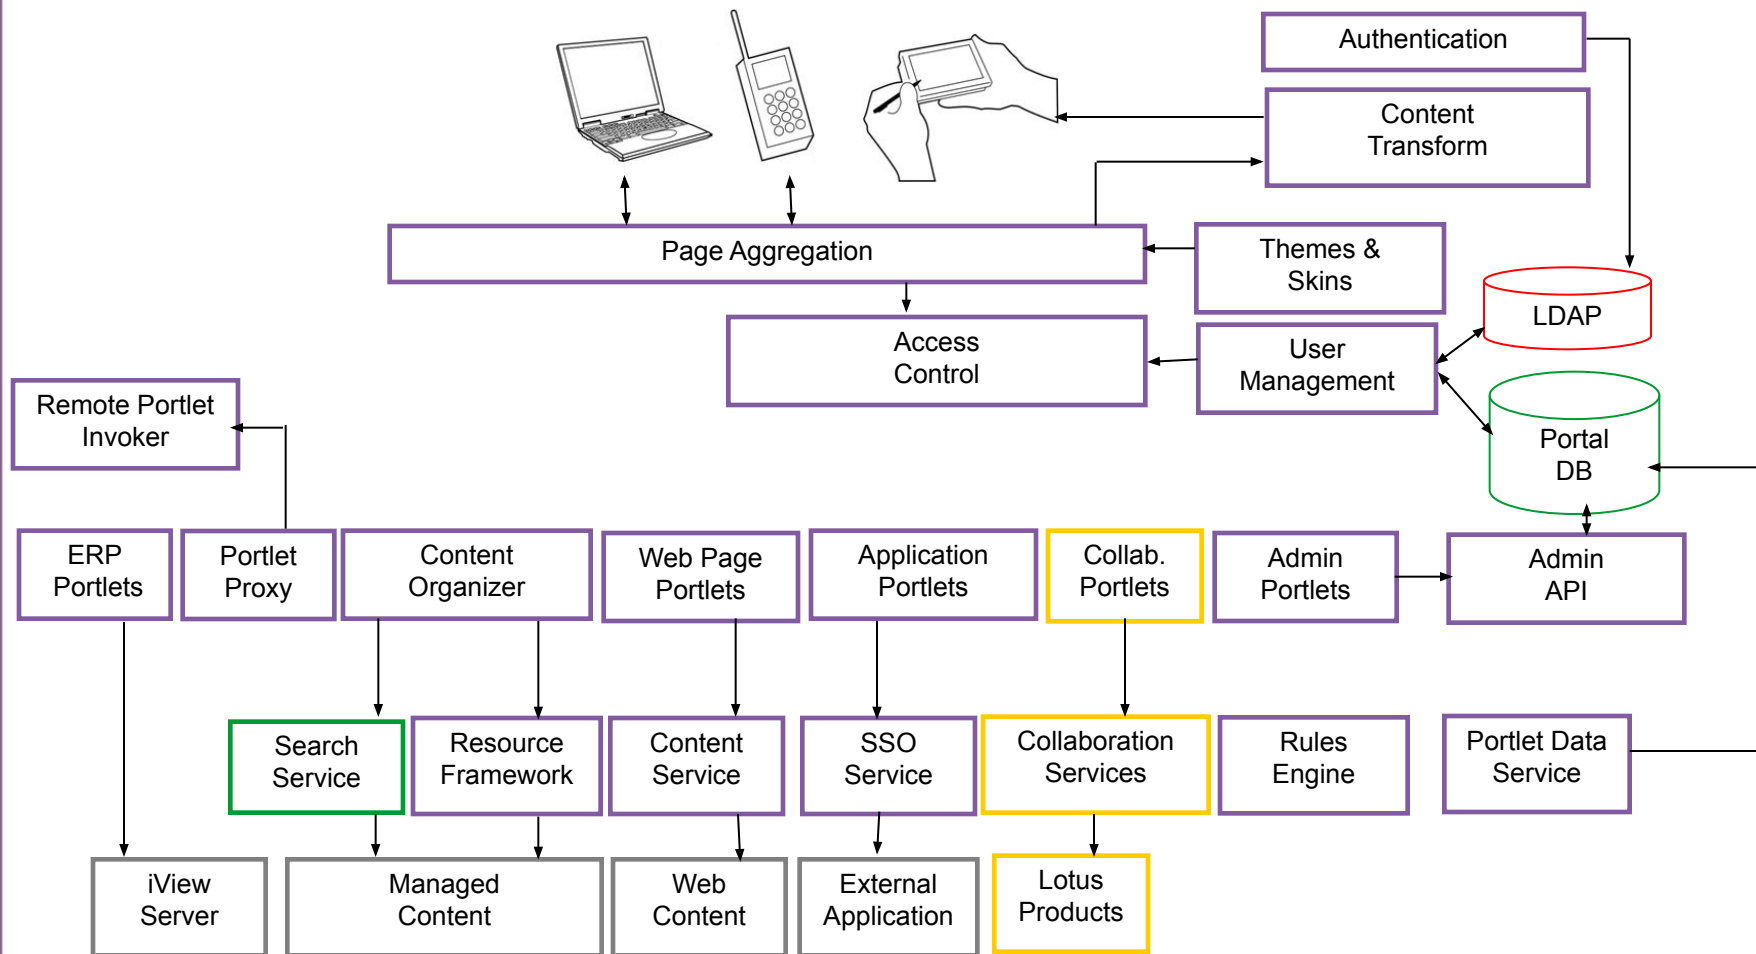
Authentication

Content Transform

Page Aggregation

Themes & Skins

LDAP

Access Control

User Management

Portal DB

Remote Portlet Invoker

ERP Portlets

Portlet Proxy

Content Organizer

Web Page Portlets

Application Portlets

Collab. Portlets

Admin Portlets

Admin API

Search Service

Resource Framework

Content Service

SSO Service

Collaboration Services

Rules Engine

Portlet Data Service

iView Server

Managed Content

Web Content

External Application

Lotus Products